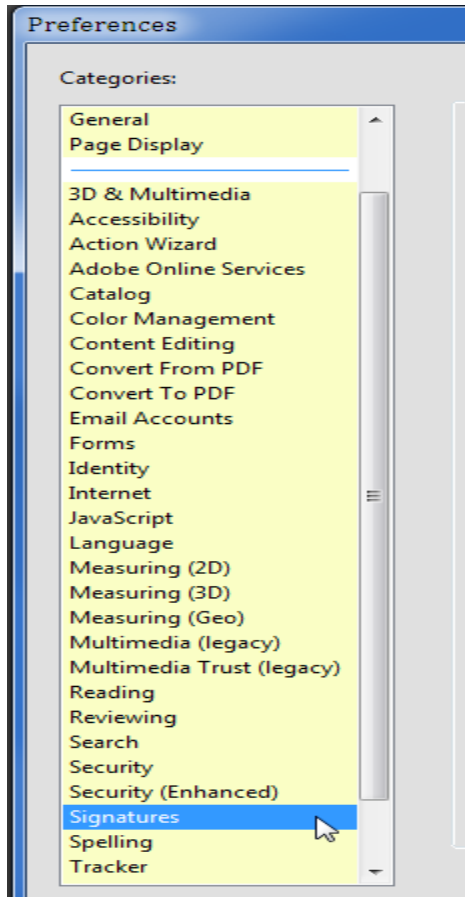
Preferences

Categories:

General
Page Display

3D & Multimedia
Accessibility
Action Wizard
Adobe Online Services
Catalog
Color Management
Content Editing
Convert From PDF
Convert To PDF
Email Accounts
Forms
Identity
Internet
JavaScript
Language
Measuring (2D)
Measuring (3D)
Measuring (Geo)
Multimedia (legacy)
Multimedia Trust (legacy)
Reading
Reviewing
Search
Security
Security (Enhanced)
Signatures
Spelling
Tracker